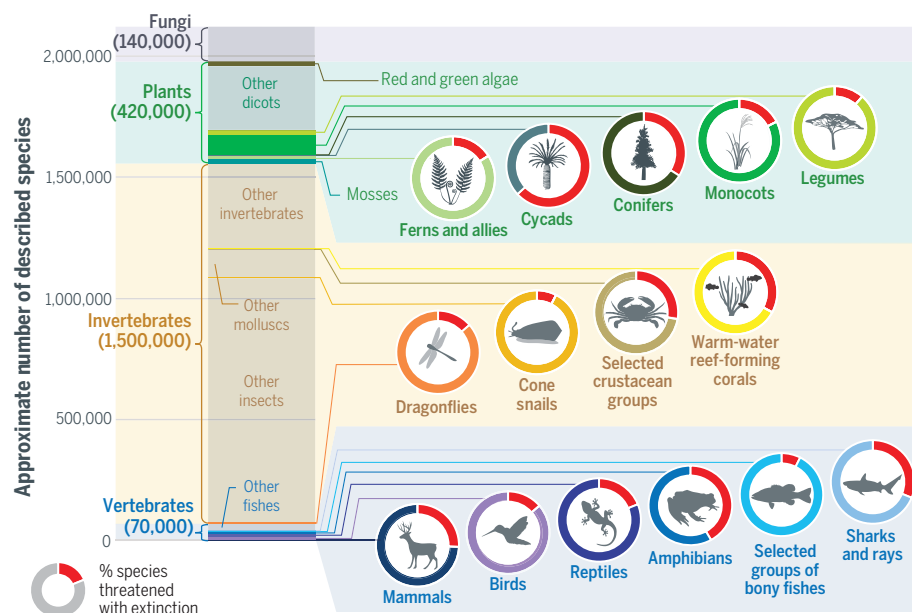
Fungi
(140,000)

2,000,000

Plants
(420,000)

Other dicots

Red and green algae

1,500,000

Mosses

Ferns and allies

Cycads

Conifers

Monocots

Legumes

Other invertebrates

1,000,000

Other molluscs

Invertebrates
(1,500,000)

Other insects

500,000

Dragonflies

Cone snails

Selected crustacean groups

Warm-water reef-forming corals

Approximate number of described species

Vertebrates
(70,000)

Other fishes

0

Mammals

Birds

Reptiles

Amphibians

Selected groups of bony fishes

Sharks and rays

% species threatened with extinction